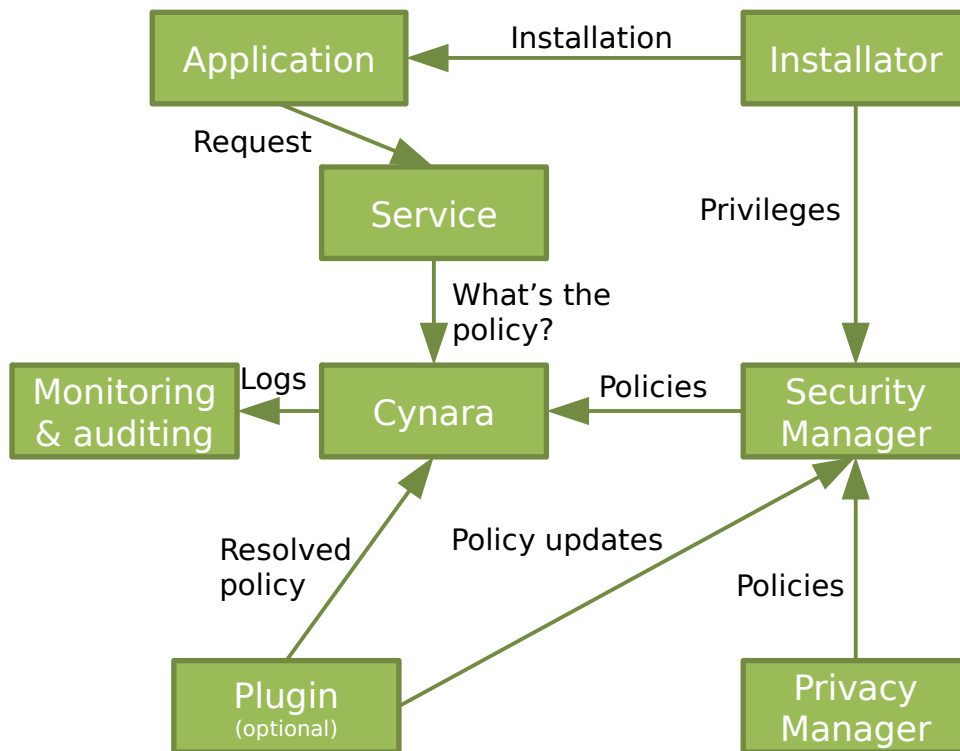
Application

Installation

Installator

Request

Service

Privileges

What’s the policy?

Monitoring & auditing

Logs

Cynara

Policies

Security Manager

Resolved policy

Policy updates

Policies

Plugin
(optional)

Privacy Manager